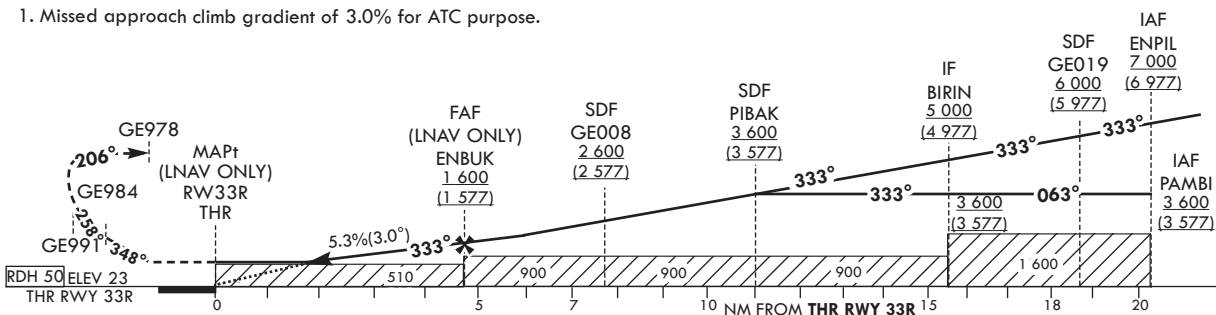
1. Missed approach climb gradient of 3.0% for ATC purpose.

GE978
206°
GE984
258°
GE991
348°
MAPt (LNAV ONLY) RW33R THR

FAF (LNAV ONLY) ENBUK 1 600 (1 577)

SDF GE008 2 600 (2 577)

SDF PIBAK 3 600 (3 577)

IF BIRIN 5 000 (4 977)

SDF GE019 6 000 (5 977)

IAF ENPIL 7 000 (6 977)

IAF PAMBI 3 600 (3 577)

3 600 (3 577)

5.3%(3.0°)
333°
333°
333°
333°
333°
063°

RDH 50
ELEV 23
THR RWY 33R

510
900
900
900
1 600

0
5
7
10 NM FROM THR RWY 33R 15
18
20